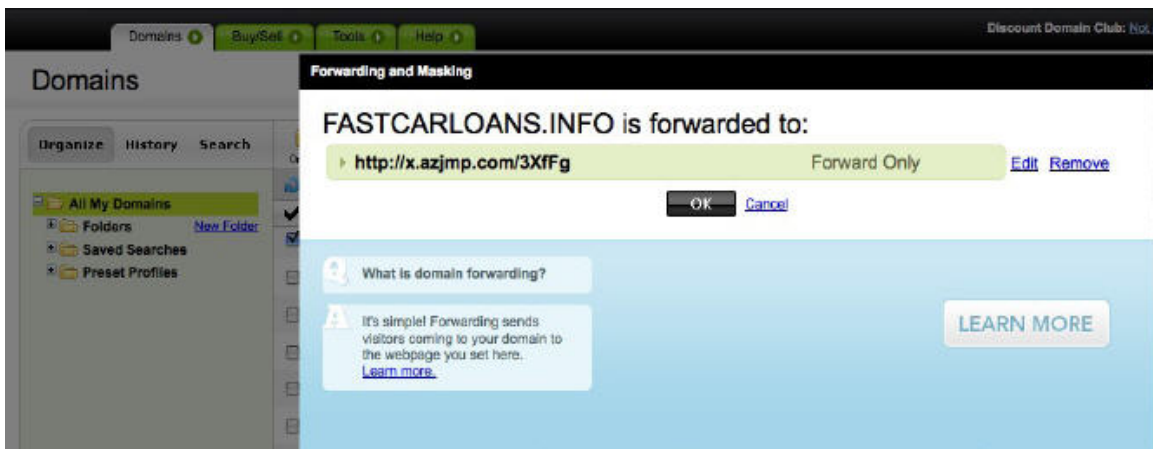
Domains Buy/Sell Tools Help

Discount Domain Club: Not

Domains

Organize History Search

All My Domains

Folders New Folder

Saved Searches

Preset Profiles

Forwarding and Masking

FASTCARLOANS.INFO is forwarded to:

http://x.azjmp.com/3XfFg Forward Only Edit Remove

OK Cancel

Q What is domain forwarding?

A It's simple! Forwarding sends visitors coming to your domain to the webpage you set here. Learn more.

LEARN MORE